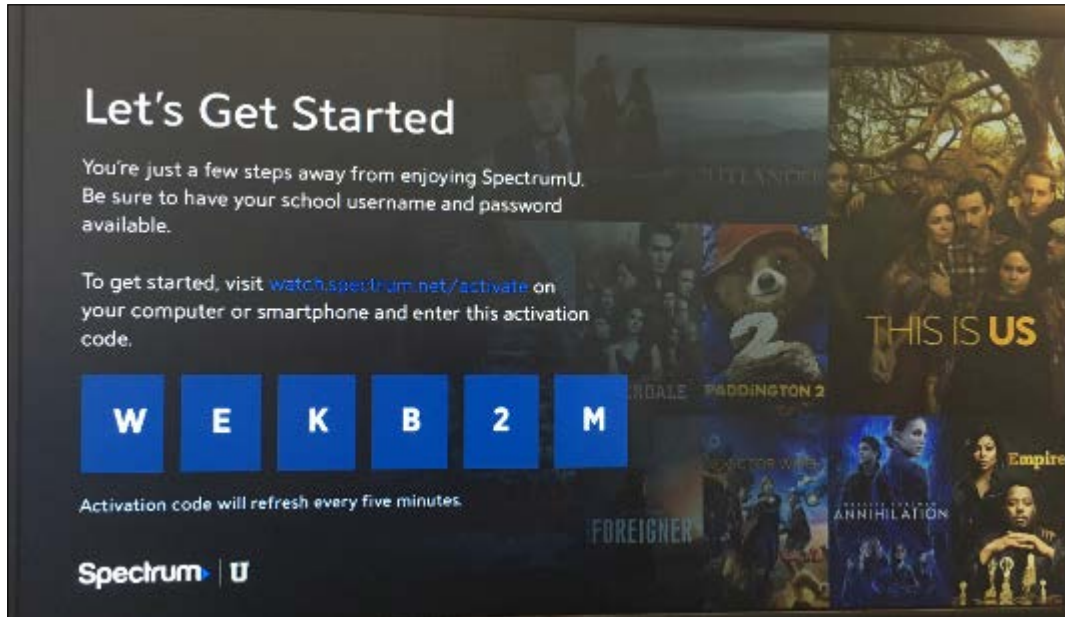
Let's Get Started

You're just a few steps away from enjoying SpectrumU. Be sure to have your school username and password available.

To get started, visit watch.spectrum.net/activate on your computer or smartphone and enter this activation code.

W E K B 2 M

Activation code will refresh every five minutes.

Spectrum U

UTLANDER

RDALE

PADDINGTON 2

THIS IS US

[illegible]CTOR WHO

FOREIGNER

ANNIHILATION

Empire